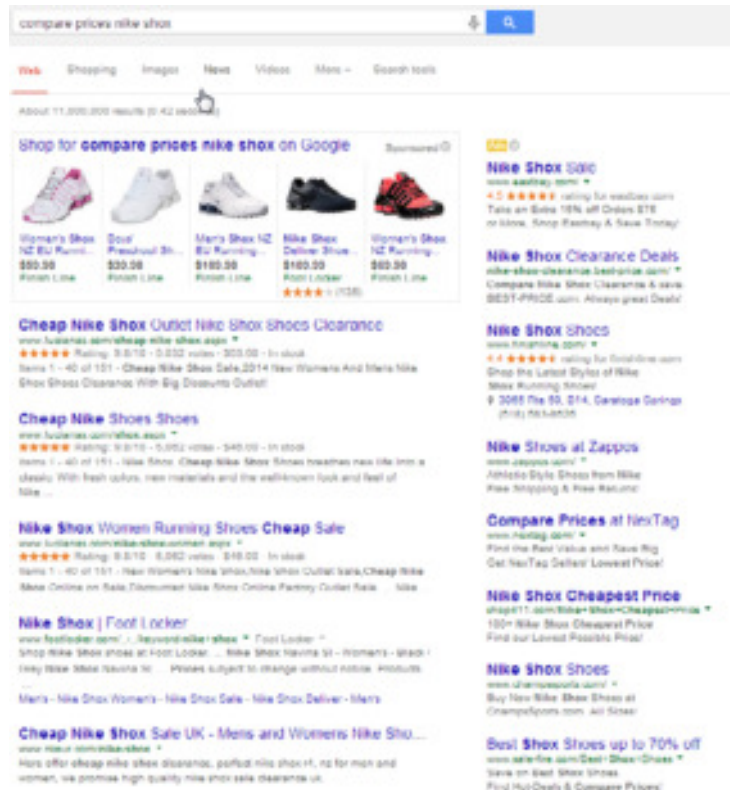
compare prices nike shox

Web Shopping Images News Videos More Search tools

About 11,000,000 results (0.42 seconds)

Shop for compare prices nike shox on Google Sponsored

Women's Shox NZ EU Running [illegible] $50.00 Finish Line

Boys' Preschool Sh... $30.00 Finish Line

Men's Shox NZ EU Running... $100.00 Finish Line

Nike Shox Deliver Shoe... $100.00 Foot Locker (108)

Women's Shox NZ EU Running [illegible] $60.00 Finish Line

Cheap Nike Shox Outlet Nike Shox Shoes Clearance
www.luxianes.com/cheap-nike-shox.aspx
Rating: 9.8/10 - 8,832 votes - $55.00 - In stock
Items 1 - 40 of 151 - Cheap Nike Shox Sale,2014 New Womens And Mens Nike Shox Shoes Clearance With Big Discounts Outlet!

Cheap Nike Shoes Shoes
www.luxianes.com/shox.aspx
Rating: 9.8/10 - 6,862 votes - $46.00 - In stock
Items 1 - 40 of 151 - Nike Shox. Cheap Nike Shox Shoes breathes new life into a classic. With fresh colors, new materials and the well-known look and feel of Nike ...

Nike Shox Women Running Shoes Cheap Sale
www.luxianes.com/nike-shox-women.aspx
Rating: 9.8/10 - 6,862 votes - $46.00 - In stock
Items 1 - 40 of 151 - New Women's Nike Shox,Nike Shox Outlet Sale,Cheap Nike Shox Online on Sale,Discounted Nike Shox Online Factory Outlet Sale ... Nike ...

Nike Shox | Foot Locker
www.footlocker.com/.../_keyword-nike+shox Foot Locker
Shop Nike Shox shoes at Foot Locker. ... Nike Shox Navina - Women's - Black / Grey Nike Shox Navina W ... Prices subject to change without notice. Products ...
Men's - Nike Shox Women's - Nike Shox Sale - Nike Shox Deliver - Men's

Cheap Nike Shox Sale UK - Mens and Womens Nike Sho...
www.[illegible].com/nike-shox
Here offer cheap nike shox clearance, perfect nike shox r4, nz for men and women, we promise high quality nike shox sale clearance uk.

Ads

Nike Shox Sale
www.eastbay.com/
4.5 rating for eastbay.com
Take an Extra 15% off Orders $75 or More. Shop Eastbay & Save Today!

Nike Shox Clearance Deals
nike-shox-clearance.best-price.com/
Compare Nike Shox Clearance & save. BEST-PRICE.com. Always great Deals!

Nike Shox Shoes
www.finishline.com/
4.4 rating for finishline.com
Shop the Latest Styles of Nike Shox Running Shoes!
3065 Rte 50, S14, Saratoga Springs
(518) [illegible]

Nike Shoes at Zappos
www.zappos.com/
Athletic Style Shoes from Nike Free Shipping & Free Returns!

Compare Prices at NexTag
www.nextag.com/
Find the Best Value and Save Big Get NexTag Sellers' Lowest Price!

Nike Shox Cheapest Price
shop411.com/Nike+Shox+Cheapest+Price
100+ Nike Shox Cheapest Price Find our Lowest Possible Price!

Nike Shox Shoes
www.champssports.com/
Buy New Nike Shox Shoes at ChampsSports.com. All Sizes!

Best Shox Shoes up to 70% off
www.sale-fine.com/Best+Shox+Shoes
Save on Best Shox Shoes
Find Hot Deals & Compare Prices!